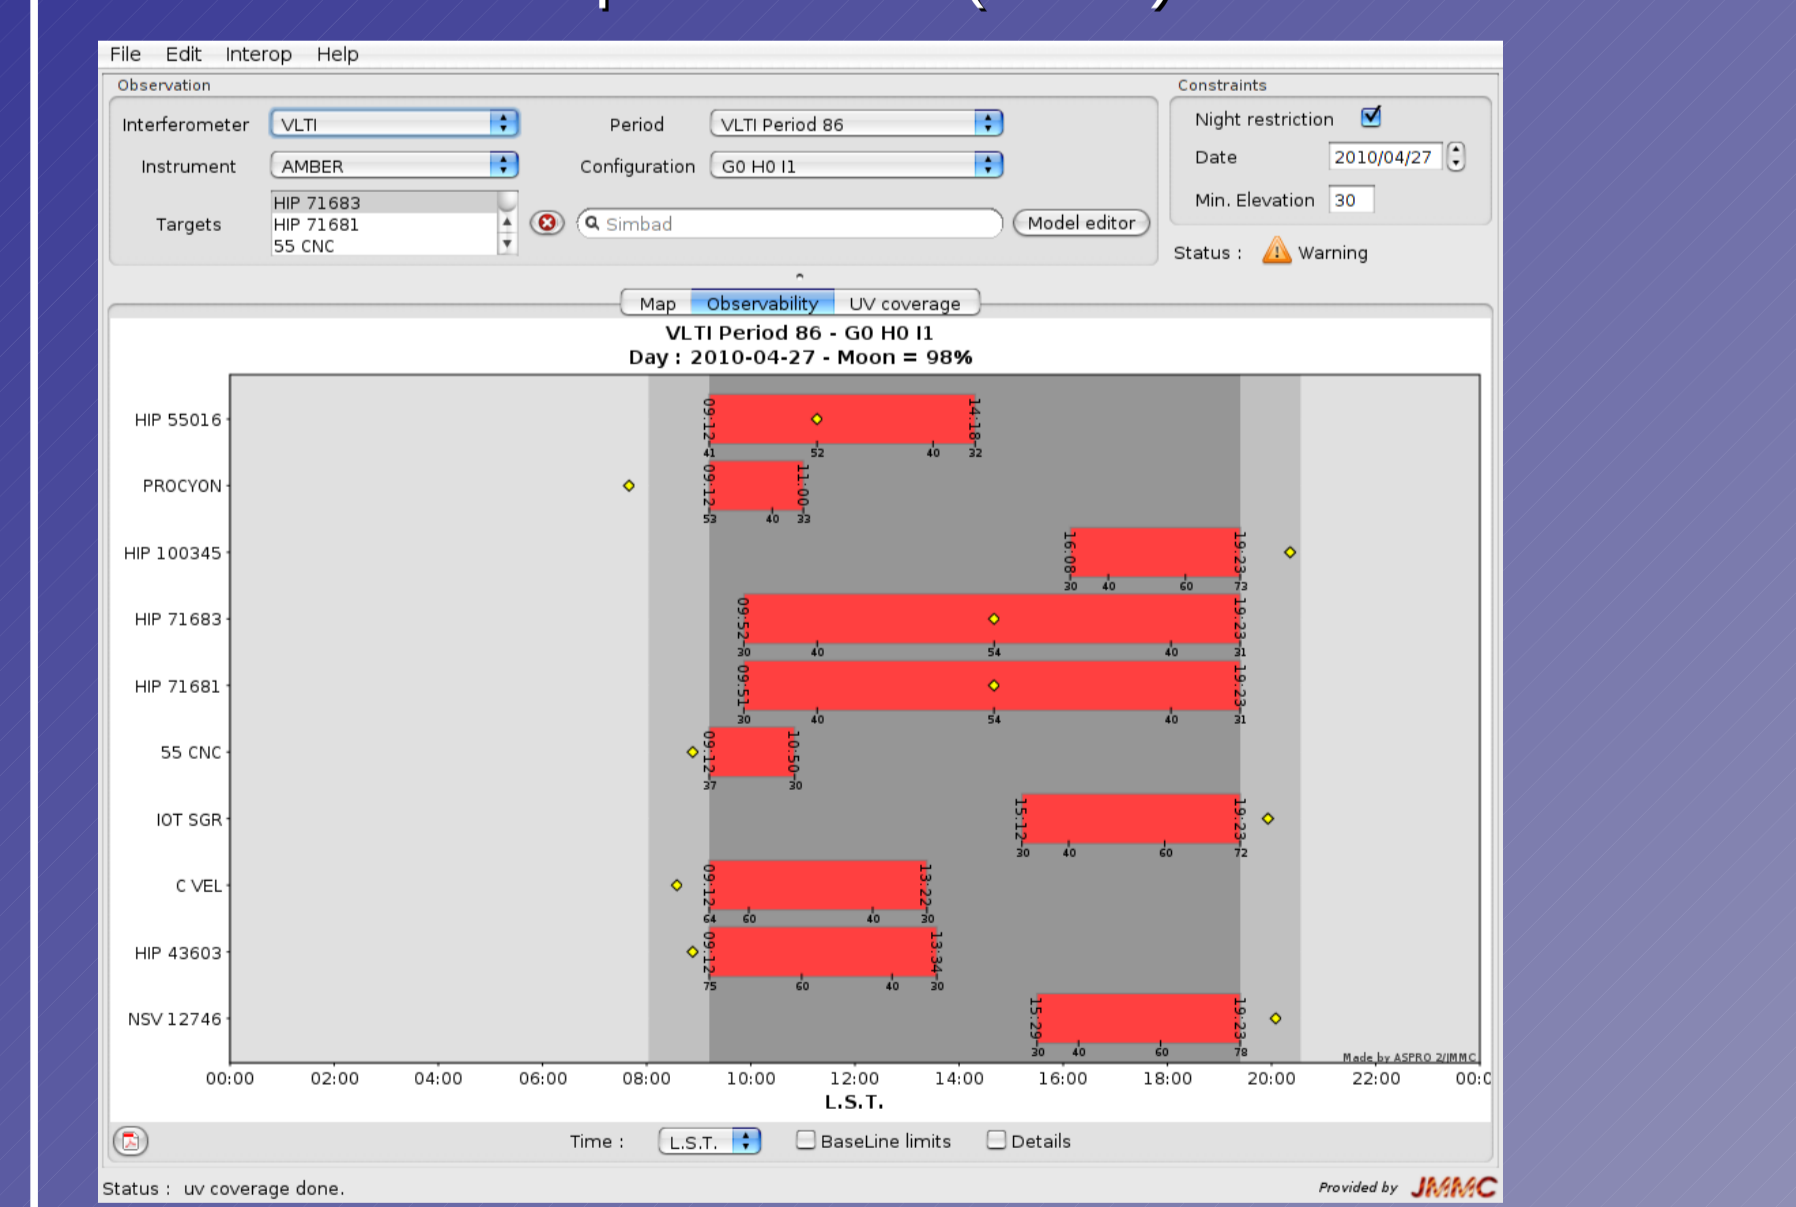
File Edit Interop Help

Observation

Interferometer VLTI

Instrument AMBER

Targets HIP 71683 HIP 71681 55 CNC

Period VLTI Period 86

Configuration G0 H0 I1

Simbad

Model editor

Constraints

Night restriction

Date 2010/04/27

Min. Elevation 30

Status : Warning

Map Observability UV coverage

VLTI Period 86 - G0 H0 I1
Day : 2010-04-27 - Moon = 98%

HIP 55016 09:12 14:18 41 52 40 32

PROCYON 09:12 11:00 53 40 33

HIP 100345 16:08 19:23 30 40 60 73

HIP 71683 09:52 19:23 30 40 54 40 31

HIP 71681 09:51 19:23 30 40 54 40 31

55 CNC 09:12 10:50 37 30

IOT SGR 15:12 19:23 30 40 60 72

C VEL 09:12 13:22 64 60 40 30

HIP 43603 09:12 13:34 75 60 40 30

NSV 12746 15:29 19:23 30 40 60 78

Made by ASPRO 2/JMMC

00:00 02:00 04:00 06:00 08:00 10:00 12:00 14:00 16:00 18:00 20:00 22:00 00:0

L.S.T.

Time : L.S.T. BaseLine limits Details

Status : uv coverage done.

Provided by JMMC